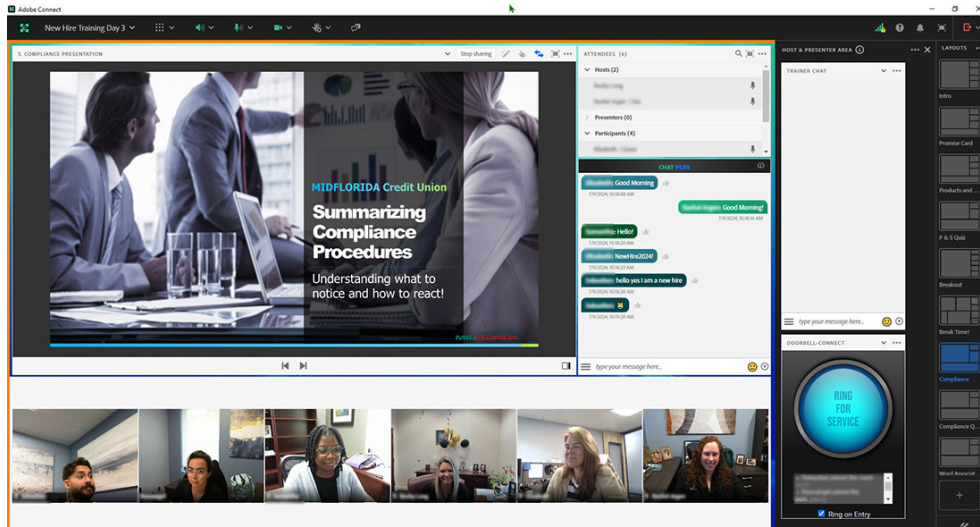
Adobe Connect

New Hire Training Day 3

5. COMPLIANCE PRESENTATION

Stop sharing

MIDFLORIDA Credit Union

Summarizing Compliance Procedures

Understanding what to notice and how to react!

MIDFLORIDA

ATTENDEES (6)

Hosts (2)

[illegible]

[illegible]

Presenters (0)

Participants (4)

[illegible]

CHAT PLUS

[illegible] Good Morning

7/9/2024, 10:18:08 AM

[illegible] Good Morning!

7/9/2024, 10:18:16 AM

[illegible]: Hello!

7/9/2024, 10:18:20 AM

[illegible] NewHire2024!

7/9/2024, 10:18:22 AM

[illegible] hello yes I am a new hire

7/9/2024, 10:18:24 AM

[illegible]

7/9/2024, 10:18:28 AM

type your message here...

HOST & PRESENTER AREA

TRAINER CHAT

type your message here...

DOORBELL-CONNECT

RING FOR SERVICE

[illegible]

Ring on Entry

LAYOUTS

Intro

Promise Card

Products and ...

P & S Quiz

Breakout

Break Time!

Compliance

Compliance Q...

Word Associat...

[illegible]